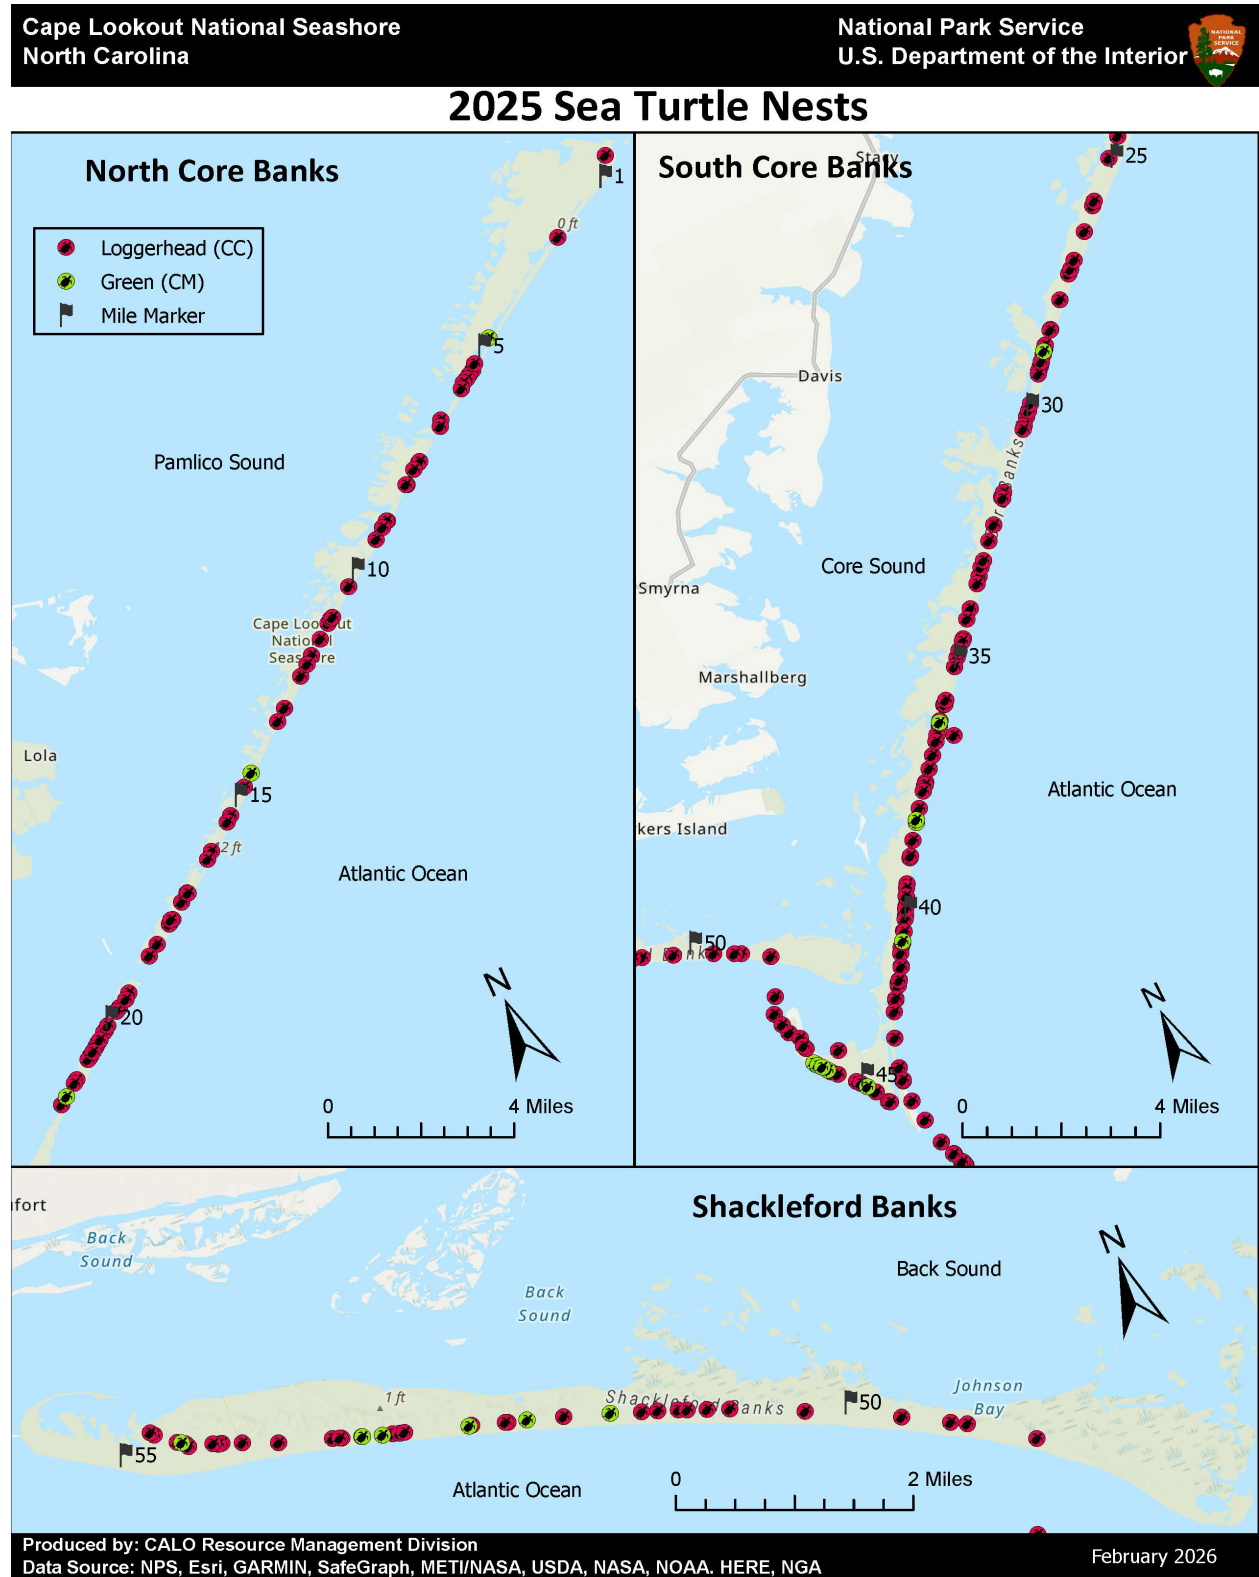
Cape Lookout National Seashore
North Carolina

National Park Service
U.S. Department of the Interior

NATIONAL PARK SERVICE

2025 Sea Turtle Nests

North Core Banks

Loggerhead (CC)
Green (CM)
Mile Marker

1
0 ft
5
Pamlico Sound
10
Cape Lookout National Seashore
Lola
15
2 ft
Atlantic Ocean
20
N
0
4 Miles

South Core Banks

Stacy
25
Davis
30
Core Banks
Core Sound
Smyrna
35
Marshallberg
Atlantic Ocean
kers Island
40
50
Banks
N
45
0
4 Miles

Shackleford Banks

ufort
Back Sound
Back Sound
Back Sound
N
1 ft
Shackleford Banks
50
Johnson Bay
55
Atlantic Ocean
0
2 Miles

Produced by: CALO Resource Management Division
Data Source: NPS, Esri, GARMIN, SafeGraph, METI/NASA, USDA, NASA, NOAA. HERE, NGA

February 2026